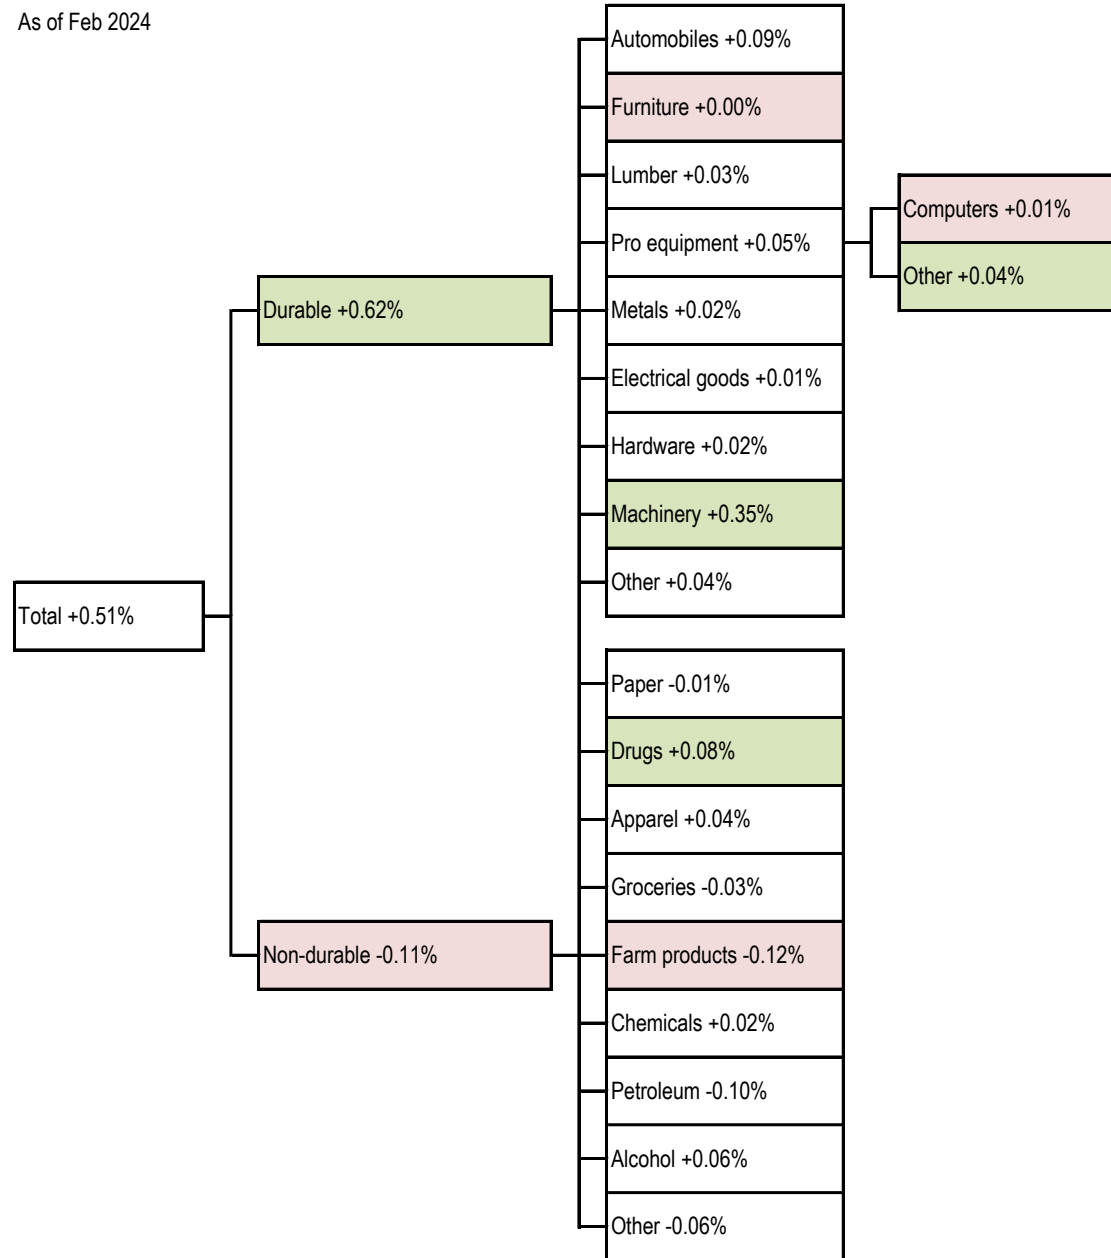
As of Feb 2024

Total +0.51%

Durable +0.62%

Automobiles +0.09%
Furniture +0.00%
Lumber +0.03%
Pro equipment +0.05%
Computers +0.01%
Other +0.04%
Metals +0.02%
Electrical goods +0.01%
Hardware +0.02%
Machinery +0.35%
Other +0.04%

Non-durable -0.11%

Paper -0.01%
Drugs +0.08%
Apparel +0.04%
Groceries -0.03%
Farm products -0.12%
Chemicals +0.02%
Petroleum -0.10%
Alcohol +0.06%
Other -0.06%